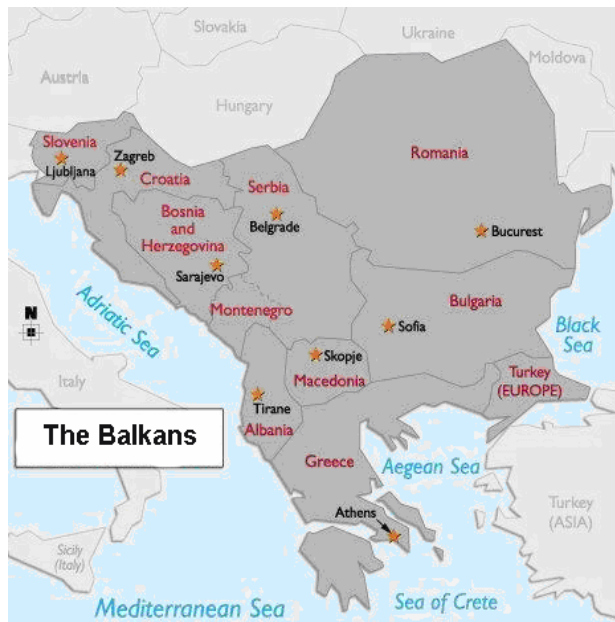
Slovakia
Ukraine
Moldova
Austria
Hungary
Slovenia
Ljubljana
Zagreb
Croatia
Romania
Serbia
Bosnia and Herzegovina
Belgrade
Bucurest
Sarajevo
N
Adriatic Sea
Montenegro
Bulgaria
Sofia
Black Sea
Skopje
Macedonia
Italy
Turkey (EUROPE)
Tirane
Albania
The Balkans
Greece
Aegean Sea
Athens
Turkey (ASIA)
Sicily (Italy)
Mediterranean Sea
Sea of Crete